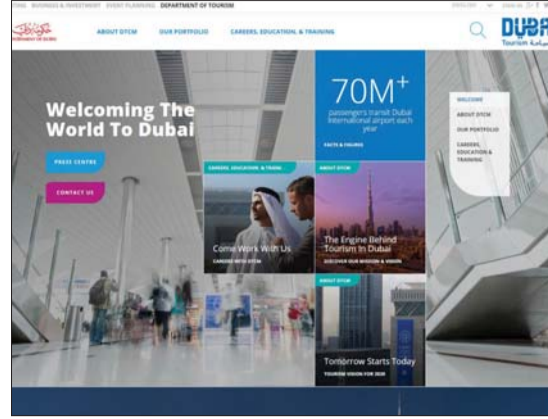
TIME BUSINESS & INVESTMENT EVENT PLANNING DEPARTMENT OF TOURISM

DEPARTMENT OF DUBAI

ABOUT DTCM OUR PORTFOLIO CAREERS, EDUCATION, & TRAINING

DUBA
Tourism

Welcoming The World To Dubai

PRESS CENTRE

CONTACT US

70M+
passengers transit Dubai International airport each year

FACTS & FIGURES

WELCOME
ABOUT DTCM
OUR PORTFOLIO
CAREERS, EDUCATION & TRAINING

CAREERS, EDUCATION, & TRAINI

Come Work With Us
CAREERS WITH DTCM

ABOUT DTCM

The Engine Behind Tourism In Dubai
DISCOVER OUR MISSION & VISION

ABOUT DTCM

Tomorrow Starts Today
TOURISM VISION FOR 2020